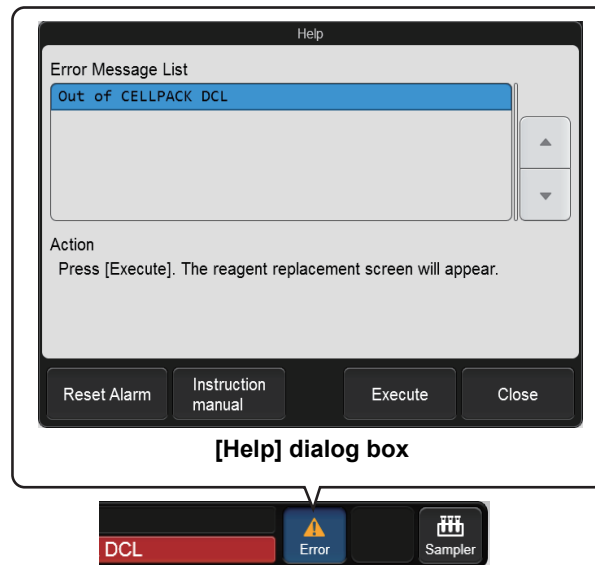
Help

Error Message List

Out of CELLPACK DCL

Action

Press [Execute]. The reagent replacement screen will appear.

Reset Alarm

Instruction manual

Execute

Close

[Help] dialog box

DCL

Error

Sampler